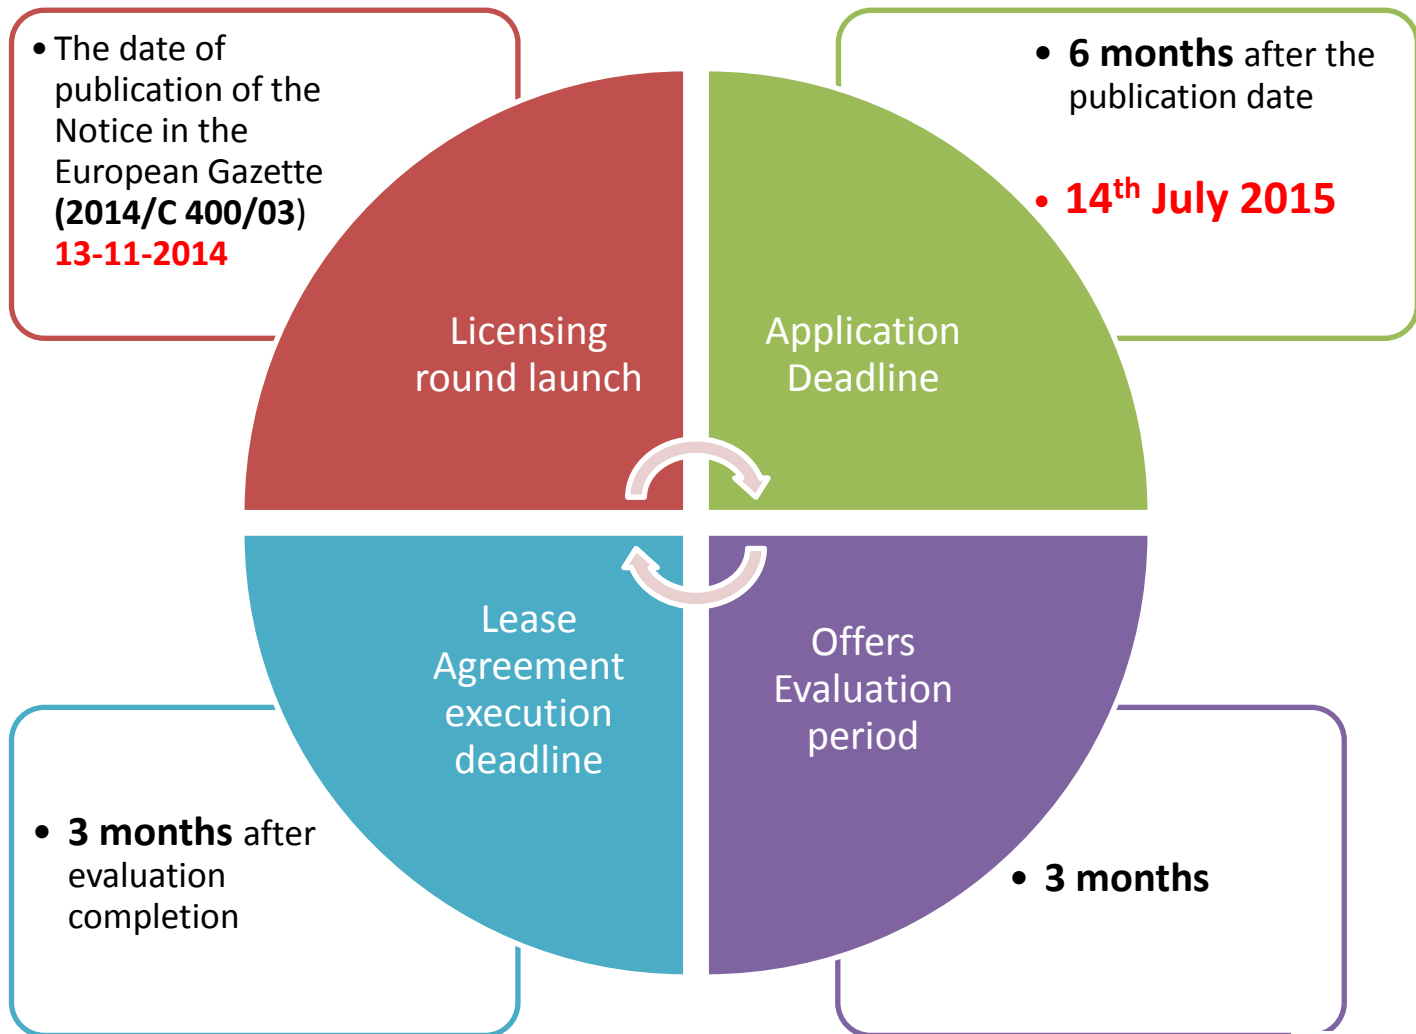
• The date of publication of the Notice in the European Gazette (2014/C 400/03) 13-11-2014

• 6 months after the publication date

• 14$^{th}$ July 2015

Licensing round launch

Application Deadline

Lease Agreement execution deadline

Offers Evaluation period

• 3 months after evaluation completion

• 3 months